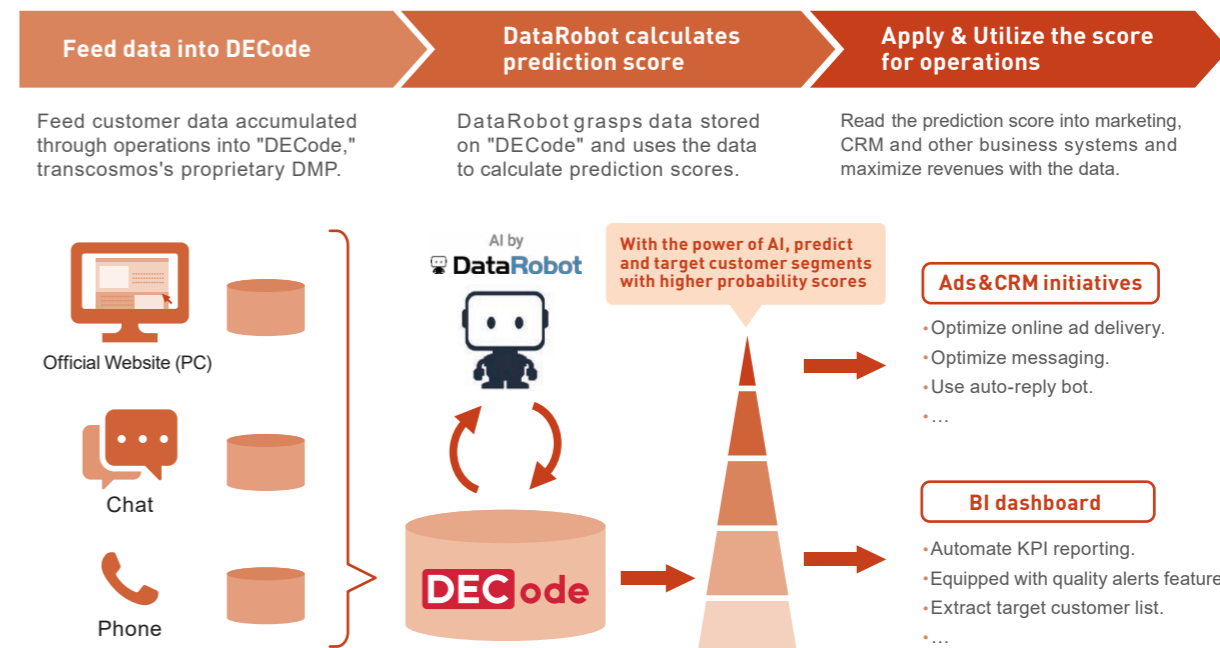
Feed data into DECode

DataRobot calculates prediction score

Apply & Utilize the score for operations

Feed customer data accumulated through operations into "DECode," transcosmos's proprietary DMP.

DataRobot grasps data stored on "DECode" and uses the data to calculate prediction scores.

Read the prediction score into marketing, CRM and other business systems and maximize revenues with the data.

Official Website (PC)

Chat

Phone

AI by DataRobot

DECode

With the power of AI, predict and target customer segments with higher probability scores

Ads&CRM initiatives

・Optimize online ad delivery.
・Optimize messaging.
・Use auto-reply bot.
・…

BI dashboard

・Automate KPI reporting.
・Equipped with quality alerts feature
・Extract target customer list.
・…